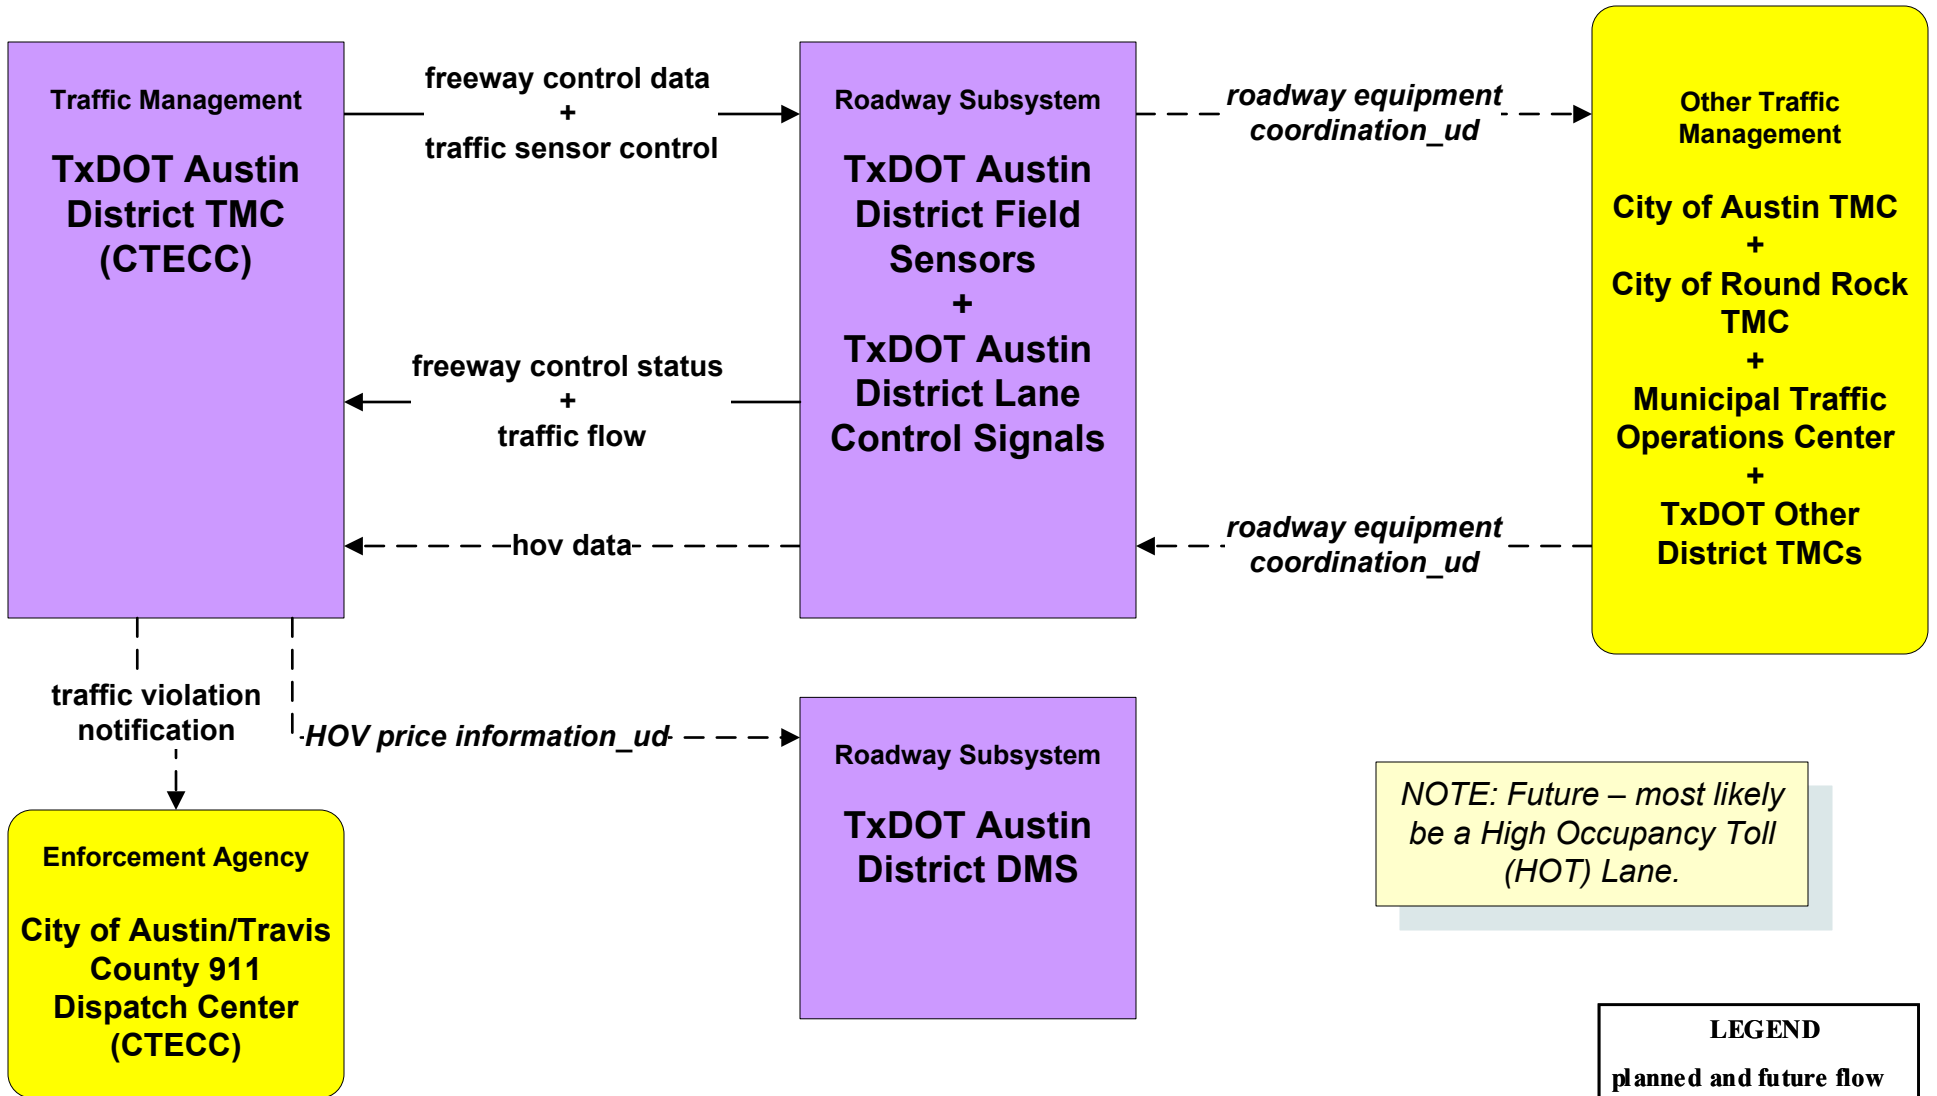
Traffic Management

TxDOT Austin District TMC (CTECC)

freeway control data + traffic sensor control

Roadway Subsystem

TxDOT Austin District Field Sensors + TxDOT Austin District Lane Control Signals

roadway equipment coordination_ud

Other Traffic Management

City of Austin TMC + City of Round Rock TMC + Municipal Traffic Operations Center + TxDOT Other District TMCs

freeway control status + traffic flow

hov data

roadway equipment coordination_ud

traffic violation notification

HOV price information_ud

Enforcement Agency

City of Austin/Travis County 911 Dispatch Center (CTECC)

Roadway Subsystem

TxDOT Austin District DMS

NOTE: Future – most likely be a High Occupancy Toll (HOT) Lane.

LEGEND

planned and future flow